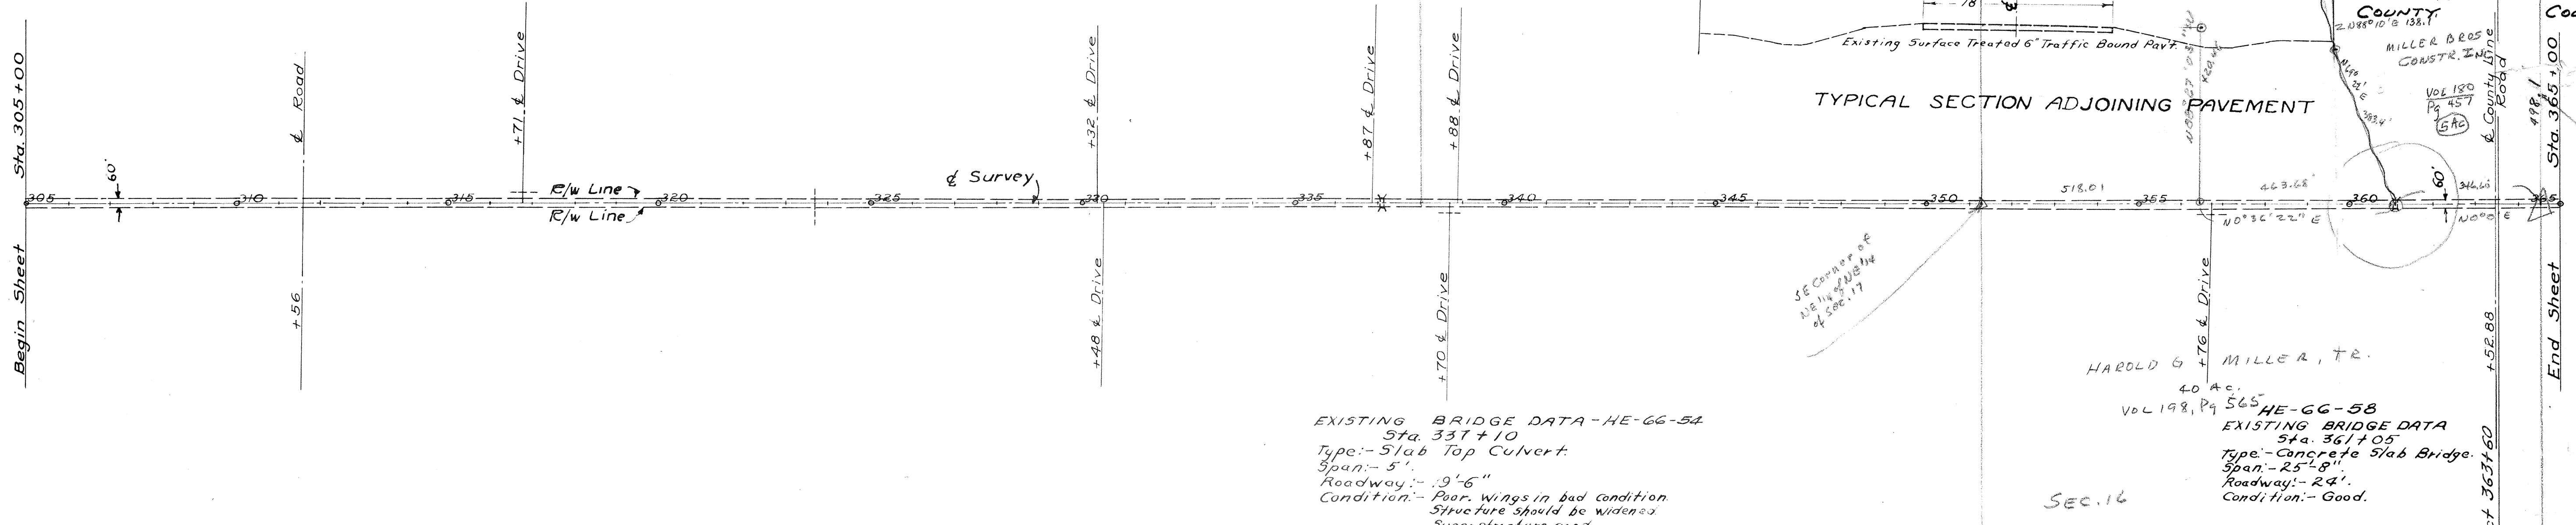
Sta. 305+00

Begin Sheet

60'

℄ Road

+56

+71 ℄ Drive

R/w Line

R/w Line

℄ Survey

+32 ℄ Drive

+48 ℄ Drive

+87 ℄ Drive

+88 ℄ Drive

+70 ℄ Drive

305 310 315 320 325 330 335 340 345 350 355 360 365

518.01

463.68

N0°36'22" E

N0°0' E

60'

Existing Surface Treated 6" Traffic Bound Pavt.

TYPICAL SECTION ADJOINING PAVEMENT

COUNTY

N88°10'E 138.1

MILLER BROS CONSTR. INC.

VOL 180 Pg 457

5Ac

℄ County Line Road

498.1

Sta. 365+00

End Sheet

+52.88

SE Corner of NE1/4 of NE1/4 of Sec. 17

+76 ℄ Drive

HAROLD G MILLER, TR.

40 Ac.

VOL 198, Pg 565

EXISTING BRIDGE DATA - HE-66-54
Sta. 337+10
Type:- Slab Top Culvert.
Span:- 5'.
Roadway:- 19'-6"
Condition:- Poor. Wings in bad condition.
Structure should be widened.
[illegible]

SEC. 16

HE-66-58
EXISTING BRIDGE DATA
Sta. 361+05
Type:- Concrete Slab Bridge.
Span:- 25'-8".
Roadway:- 24'.
Condition:- Good.

363+60